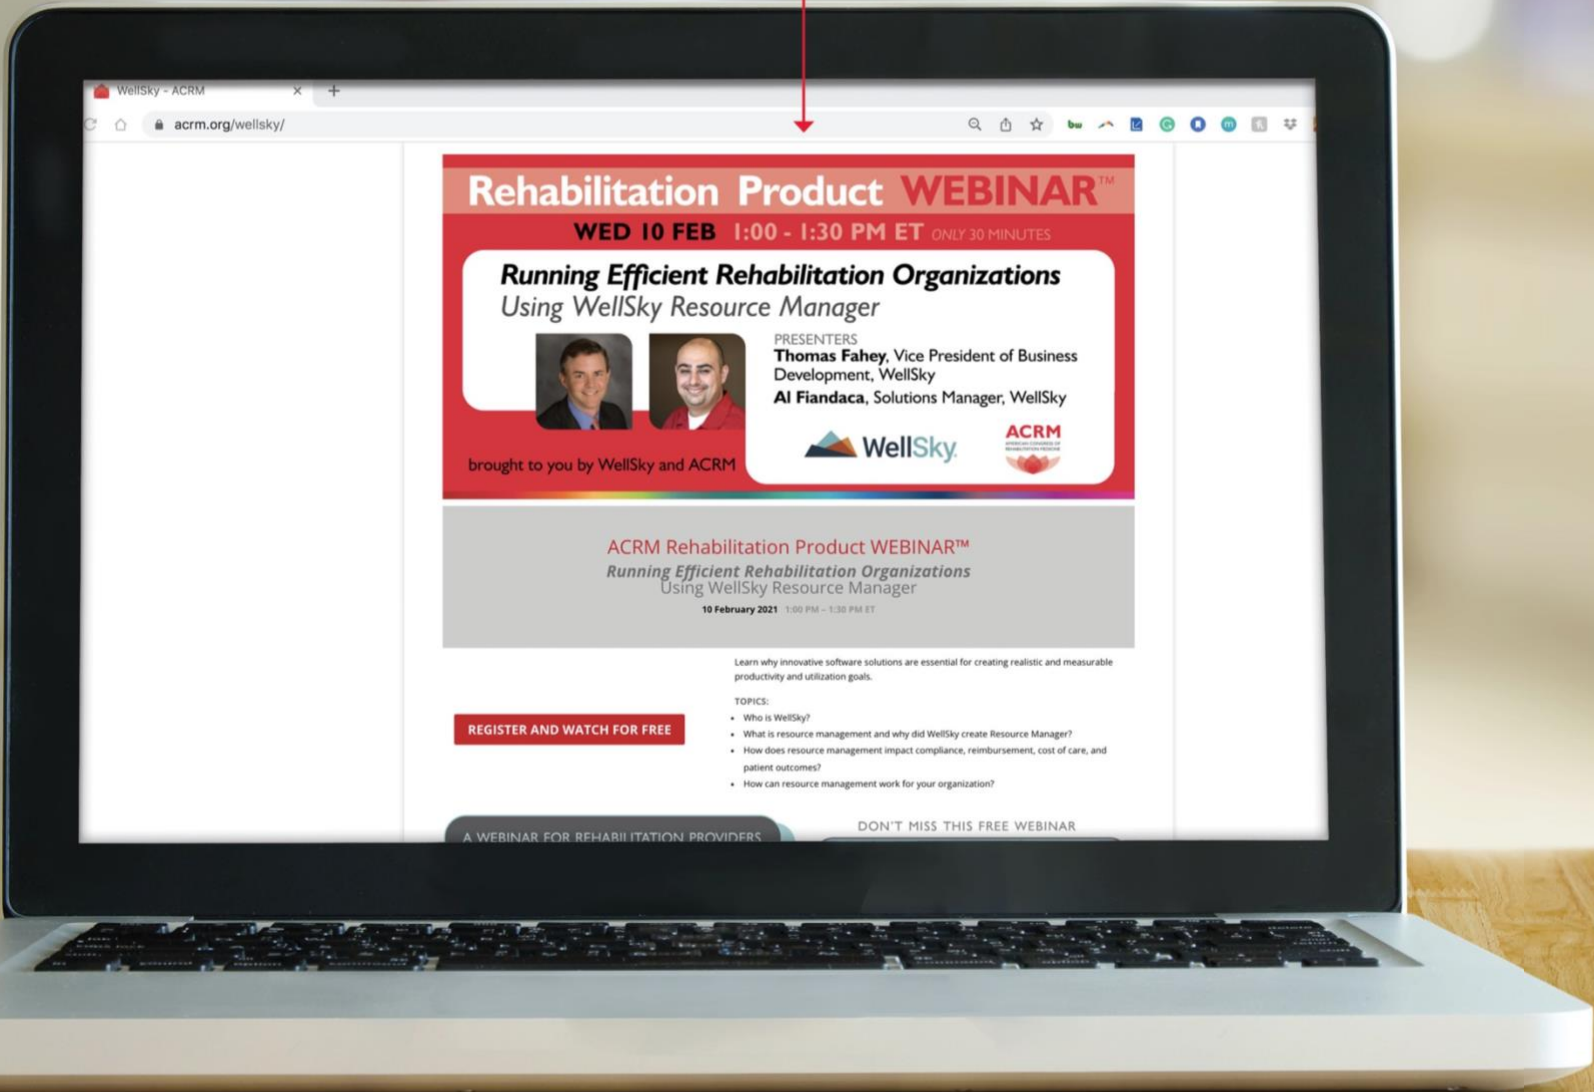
WellSky - ACRM

acrm.org/wellsky/

Rehabilitation Product WEBINAR™
WED 10 FEB 1:00 - 1:30 PM ET ONLY 30 MINUTES

Running Efficient Rehabilitation Organizations
Using WellSky Resource Manager

PRESENTERS
Thomas Fahey, Vice President of Business Development, WellSky
Al Fiandaca, Solutions Manager, WellSky

WellSky
ACRM
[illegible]

brought to you by WellSky and ACRM

ACRM Rehabilitation Product WEBINAR™
Running Efficient Rehabilitation Organizations
Using WellSky Resource Manager
10 February 2021 1:00 PM – 1:30 PM ET

Learn why innovative software solutions are essential for creating realistic and measurable productivity and utilization goals.

TOPICS:
- Who is WellSky?
- What is resource management and why did WellSky create Resource Manager?
- How does resource management impact compliance, reimbursement, cost of care, and patient outcomes?
- How can resource management work for your organization?

REGISTER AND WATCH FOR FREE

A WEBINAR FOR REHABILITATION PROVIDERS

DON'T MISS THIS FREE WEBINAR